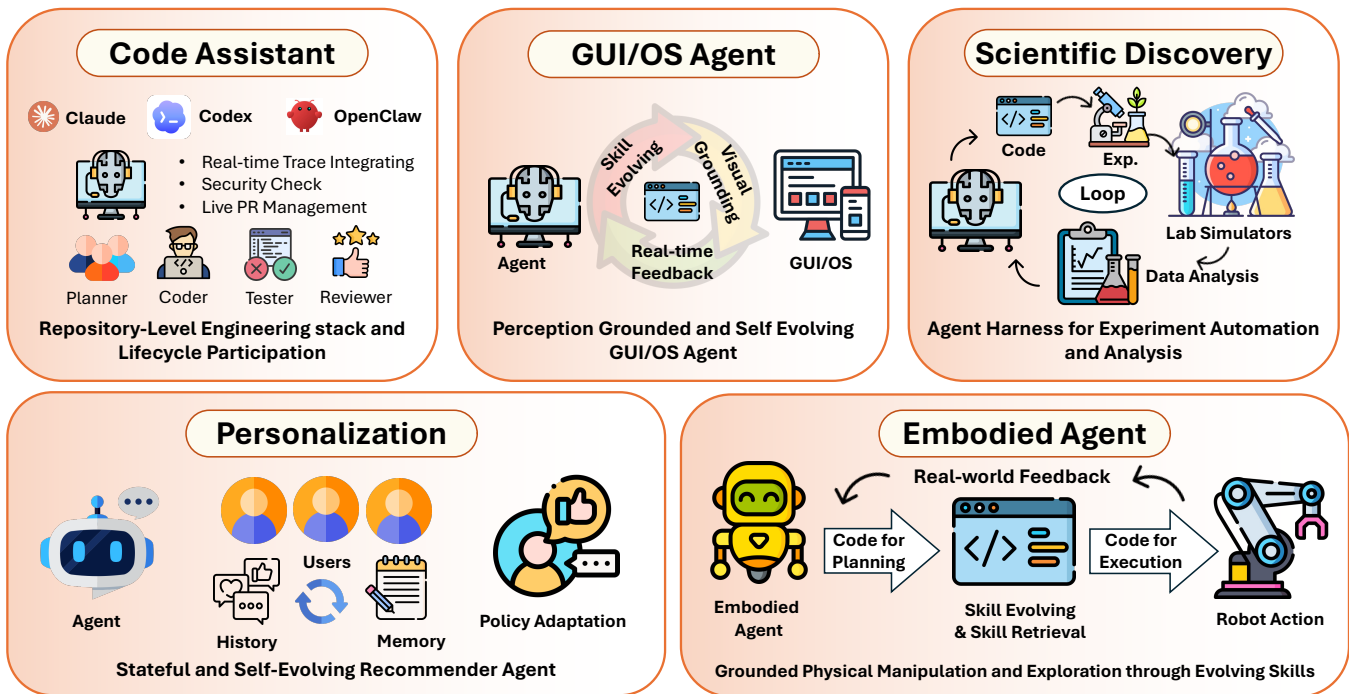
Code Assistant

Claude
Codex
OpenClaw

• Real-time Trace Integrating
• Security Check
• Live PR Management

Planner
Coder
Tester
Reviewer

Repository-Level Engineering stack and Lifecycle Participation

GUI/OS Agent

Skill Evolving
Visual Grounding
Agent
Real-time Feedback
GUI/OS

Perception Grounded and Self Evolving GUI/OS Agent

Scientific Discovery

Code
Exp.
Loop
Lab Simulators
Data Analysis

Agent Harness for Experiment Automation and Analysis

Personalization

Agent
Users
History
Memory
Policy Adaptation

Stateful and Self-Evolving Recommender Agent

Embodied Agent

Real-world Feedback
Code for Planning
Code for Execution
Embodied Agent
Skill Evolving & Skill Retrieval
Robot Action

Grounded Physical Manipulation and Exploration through Evolving Skills